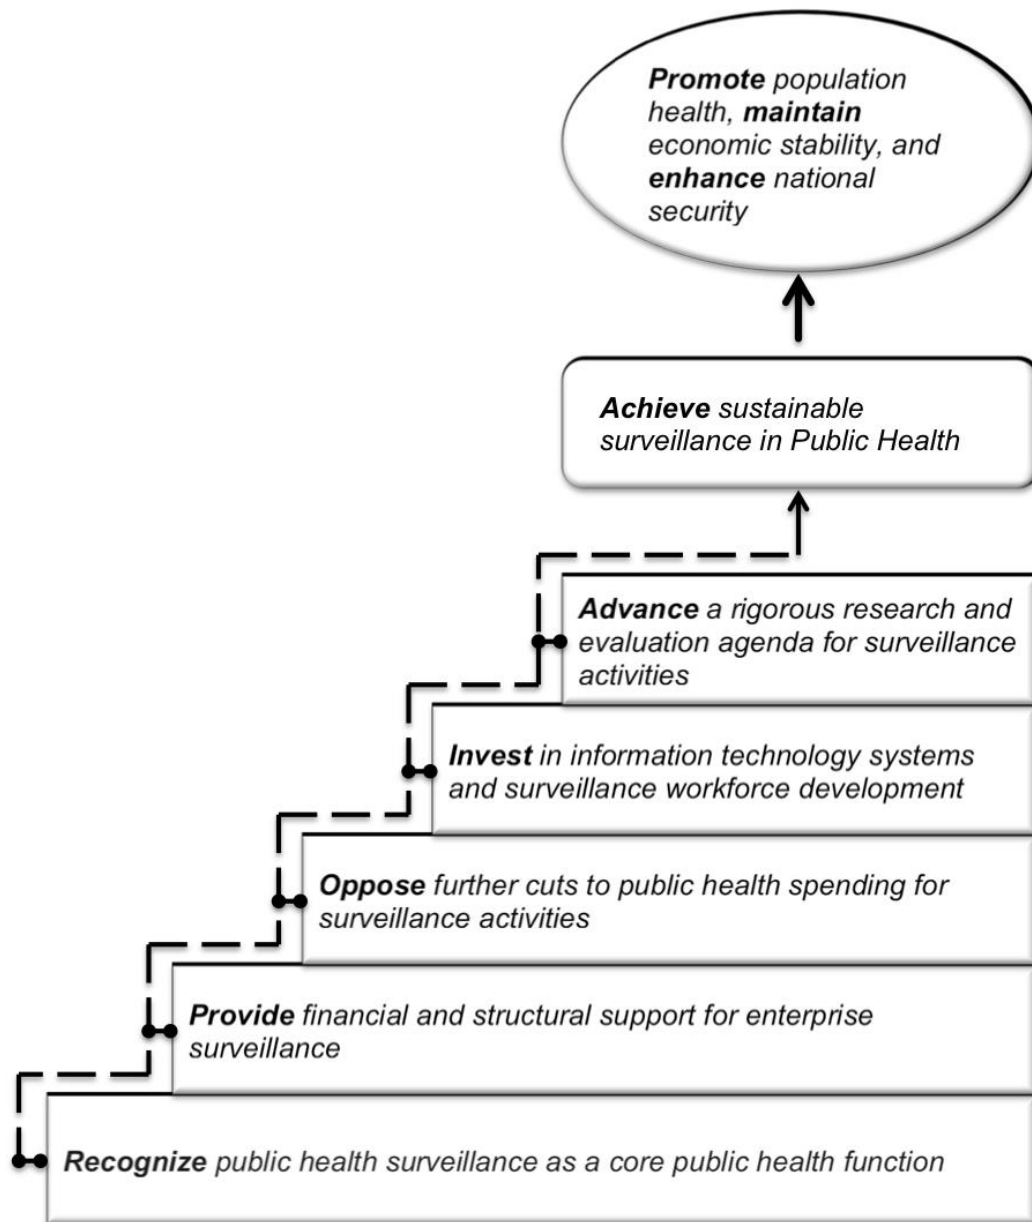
Promote population health, maintain economic stability, and enhance national security

Achieve sustainable surveillance in Public Health

Advance a rigorous research and evaluation agenda for surveillance activities

Invest in information technology systems and surveillance workforce development

Oppose further cuts to public health spending for surveillance activities

Provide financial and structural support for enterprise surveillance

Recognize public health surveillance as a core public health function